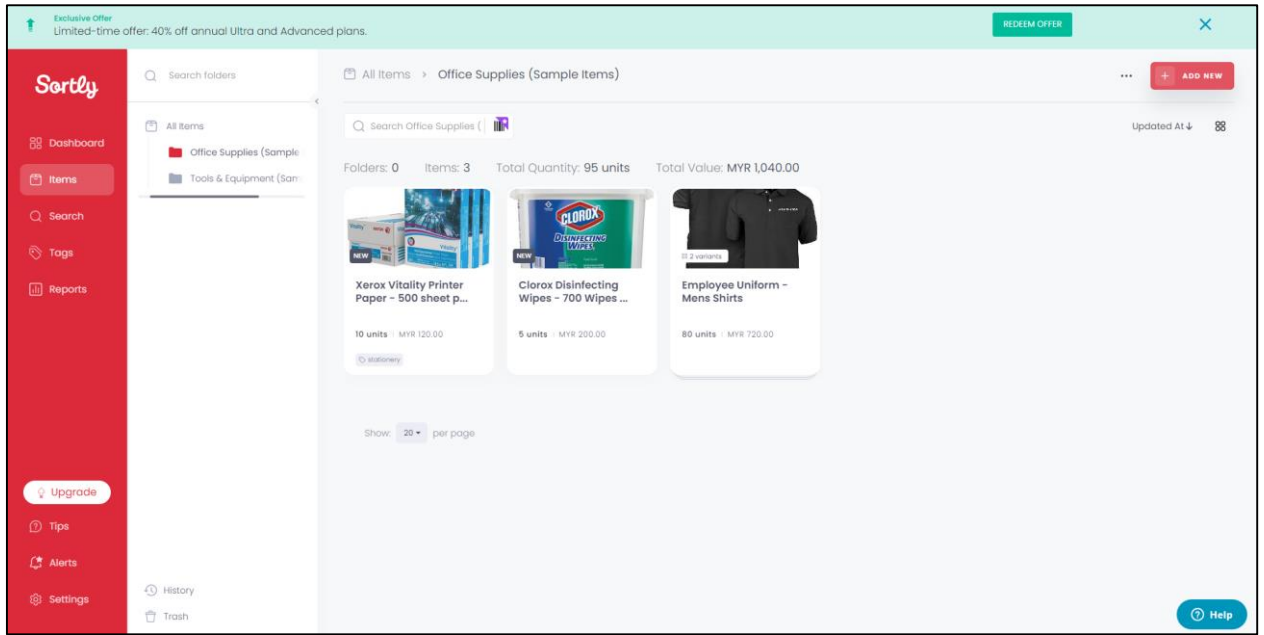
Exclusive Offer
Limited-time offer: 40% off annual Ultra and Advanced plans.

REDEEM OFFER

Sortly

Dashboard
Items
Search
Tags
Reports

Search folders

All Items
Office Supplies (Sample
Tools & Equipment (San

All Items > Office Supplies (Sample Items)

...
+ ADD NEW

Search Office Supplies (

Updated At ↓

Folders: 0 Items: 3 Total Quantity: 95 units Total Value: MYR 1,040.00

NEW
Xerox Vitality Printer Paper - 500 sheet p...
10 units | MYR 120.00
stationery

NEW
CLOROX DISINFECTING WIPES
Clorox Disinfecting Wipes - 700 Wipes ...
5 units | MYR 200.00

2 variants
Employee Uniform - Mens Shirts
80 units | MYR 720.00

Show: 20 ▾ per page

Upgrade
Tips
Alerts
Settings

History
Trash

Help